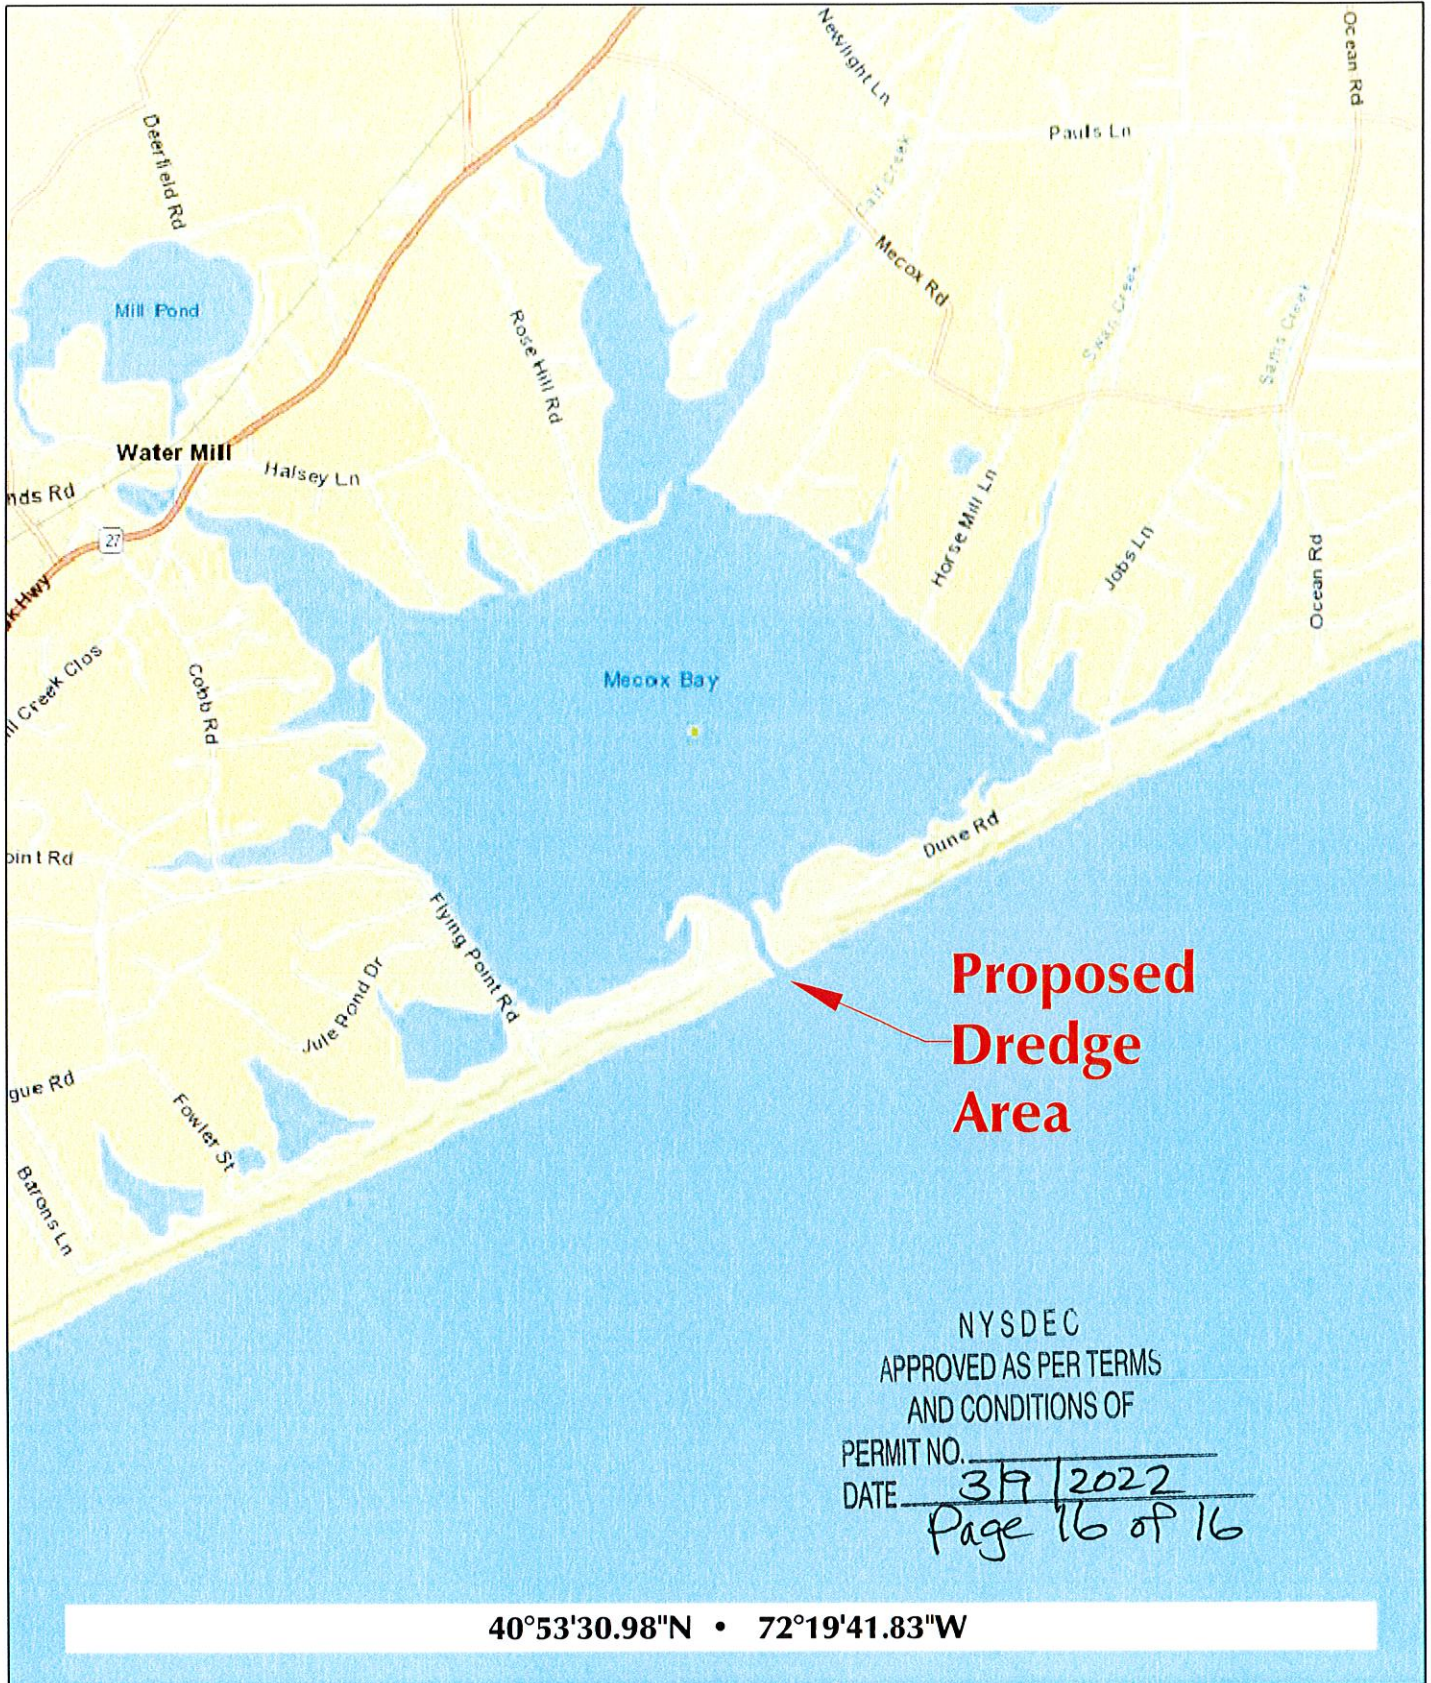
Newlight Ln
Ocean Rd
Pauls Ln
Deerfield Rd
Calf Creek
Mecox Rd
Mill Pond
Rose Hill Rd
Sams Creek
Sams Creek
Water Mill
Halsey Ln
nds Rd
27
k Hwy
Horse Mill Ln
Jobs Ln
Ocean Rd
l Creek Clos
Cobb Rd
Mecox Bay
Dune Rd
oint Rd
Flying Point Rd
Jule Pond Dr
Proposed Dredge Area
gue Rd
Fowler St
Barons Ln

NYSDEC
APPROVED AS PER TERMS AND CONDITIONS OF
PERMIT NO.
DATE 3/9/2022
Page 16 of 16

40°53'30.98"N • 72°19'41.83"W